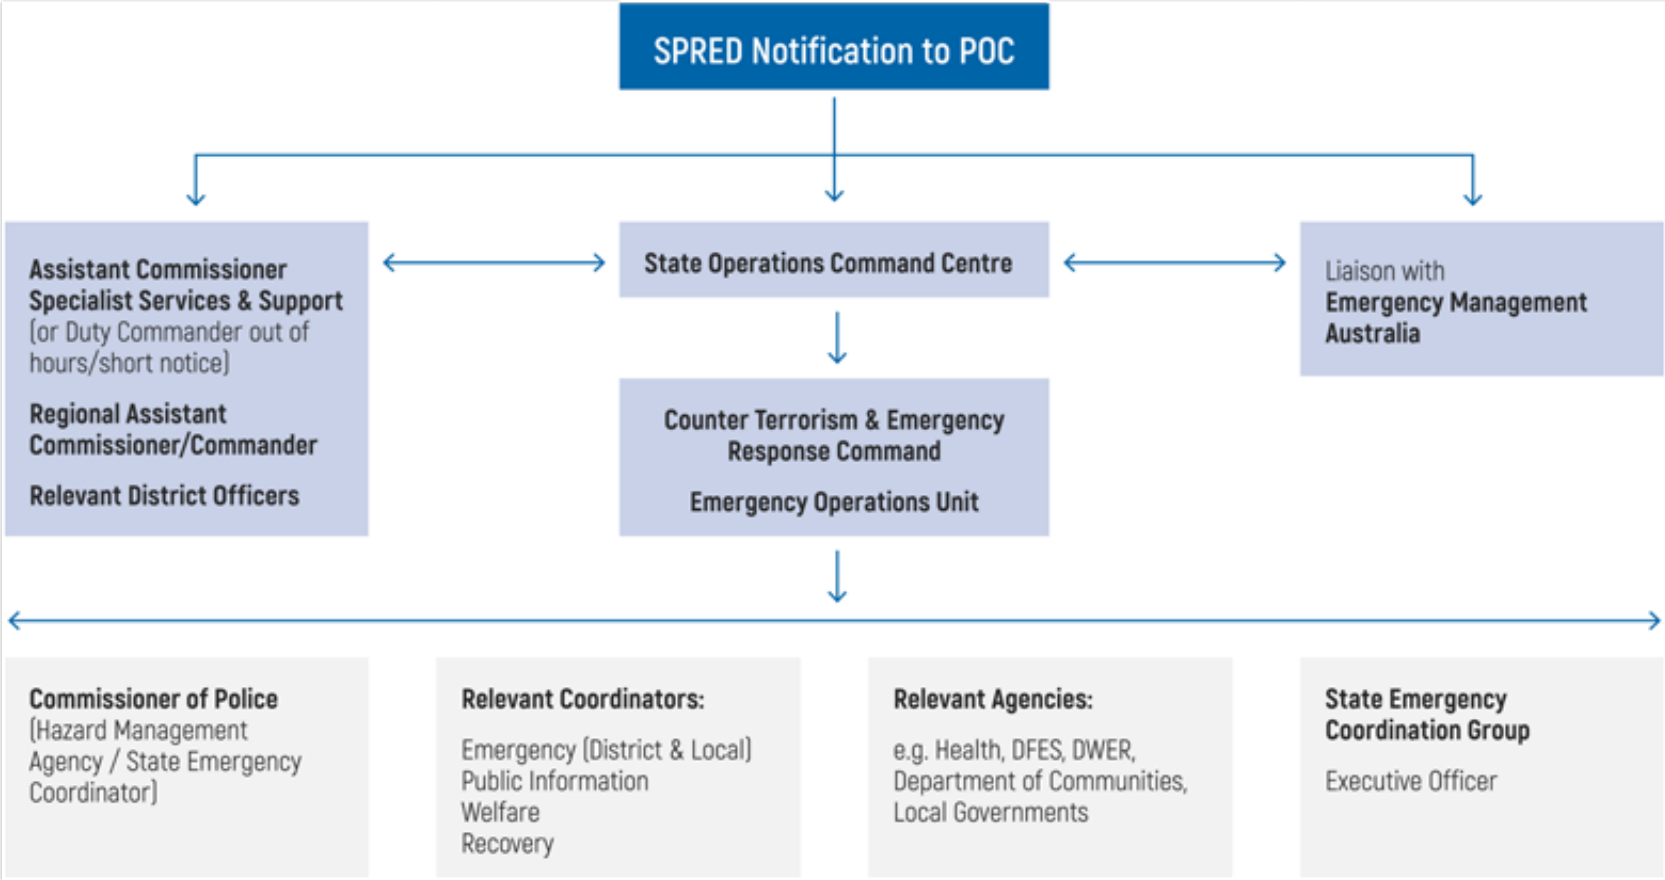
SPRED Notification to POC

Assistant Commissioner Specialist Services & Support (or Duty Commander out of hours/short notice)

Regional Assistant Commissioner/Commander

Relevant District Officers

State Operations Command Centre

Liaison with Emergency Management Australia

Counter Terrorism & Emergency Response Command

Emergency Operations Unit

Commissioner of Police (Hazard Management Agency / State Emergency Coordinator)

Relevant Coordinators:

Emergency (District & Local)
Public Information
Welfare
Recovery

Relevant Agencies:

e.g. Health, DFES, DWER, Department of Communities, Local Governments

State Emergency Coordination Group

Executive Officer